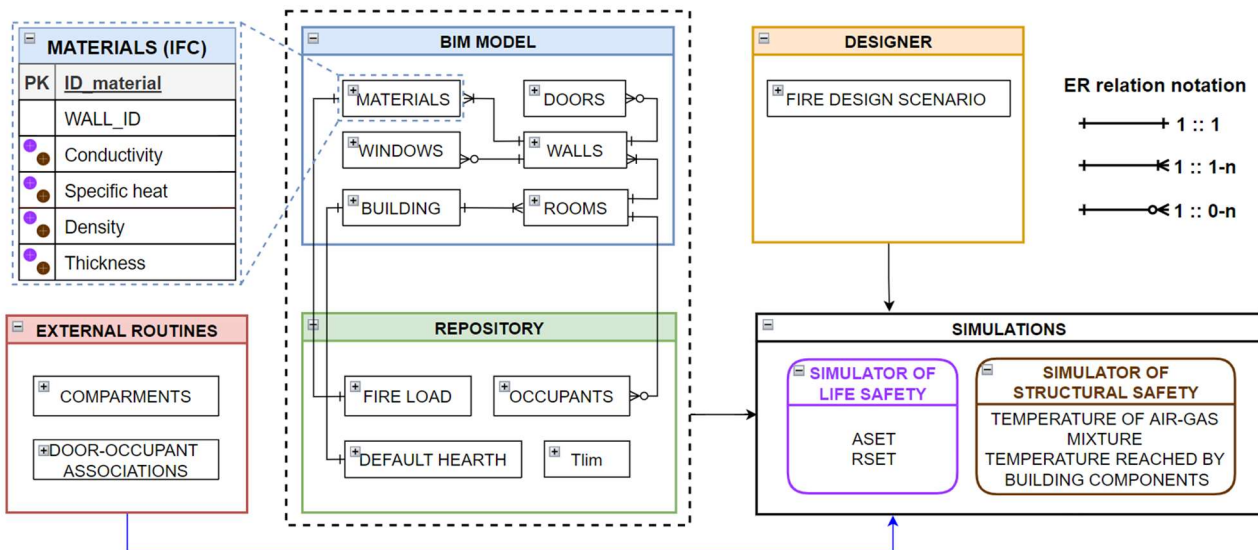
MATERIALS (IFC)

| PK | ID_material |
|---|---|
| | WALL_ID |
| | Conductivity |
| | Specific heat |
| | Density |
| | Thickness |

BIM MODEL

MATERIALS

DOORS

WINDOWS

WALLS

BUILDING

ROOMS

DESIGNER

FIRE DESIGN SCENARIO

ER relation notation

1 :: 1

1 :: 1-n

1 :: 0-n

EXTERNAL ROUTINES

COMPARMENTS

DOOR-OCCUPANT ASSOCIATIONS

REPOSITORY

FIRE LOAD

OCCUPANTS

DEFAULT HEARTH

Tlim

SIMULATIONS

SIMULATOR OF LIFE SAFETY

ASET
RSET

SIMULATOR OF STRUCTURAL SAFETY

TEMPERATURE OF AIR-GAS MIXTURE
TEMPERATURE REACHED BY BUILDING COMPONENTS